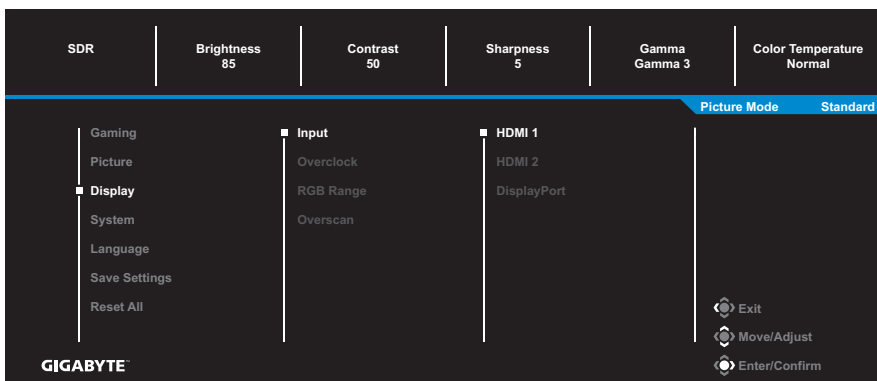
SDR

Brightness
85

Contrast
50

Sharpness
5

Gamma
Gamma 3

Color Temperature
Normal

Picture Mode Standard

Gaming
Picture
Display
System
Language
Save Settings
Reset All

Input
Overclock
RGB Range
Overscan

HDMI 1
HDMI 2
DisplayPort

Exit
Move/Adjust
Enter/Confirm

GIGABYTE™